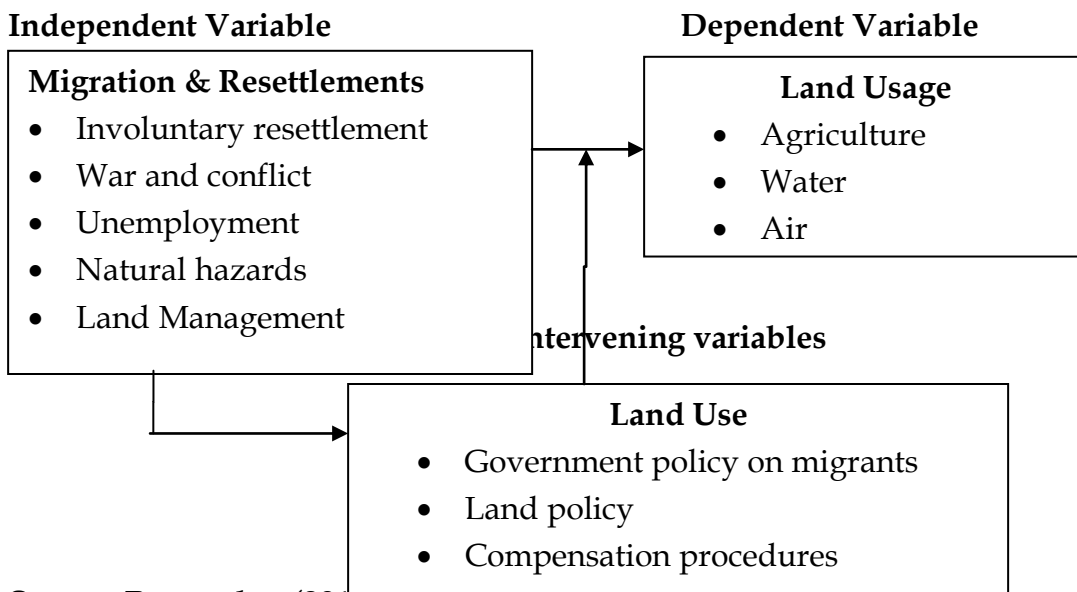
Independent Variable

Dependent Variable

Migration & Resettlements
- Involuntary resettlement
- War and conflict
- Unemployment
- Natural hazards
- Land Management

Land Usage
- Agriculture
- Water
- Air

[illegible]ntervening variables

Land Use
- Government policy on migrants
- Land policy
- Compensation procedures

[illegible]